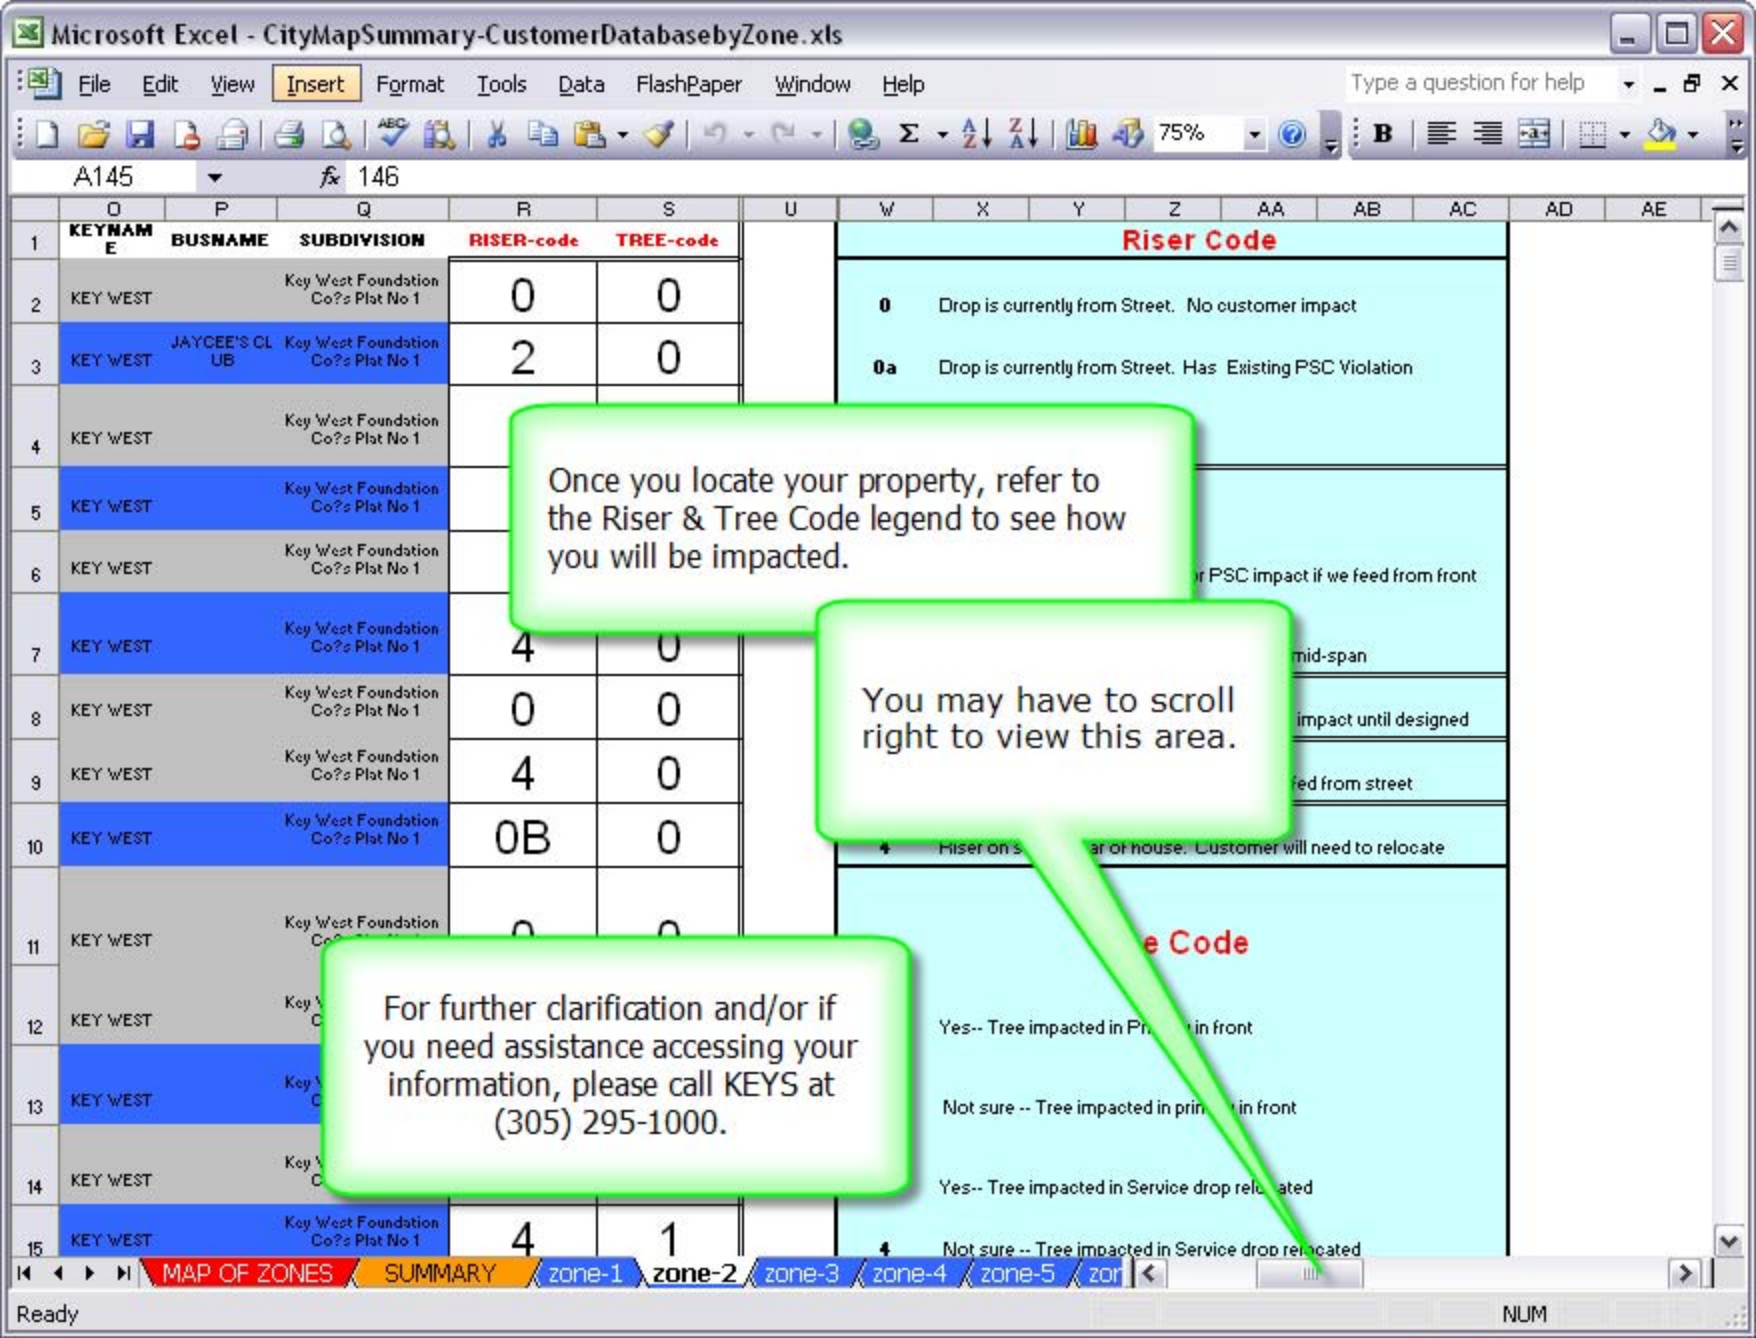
Microsoft Excel - CityMapSummary-CustomerDatabasebyZone.xls

File Edit View Insert Format Tools Data FlashPaper Window Help

Type a question for help

75%

A145 $f_x$ 146

| | O | P | Q | R | S |
|---|---|---|---|---|---|
| 1 | KEYNAME | BUSNAME | SUBDIVISION | RISER-code | TREE-code |
| 2 | KEY WEST | | Key West Foundation Co?s Plat No 1 | 0 | 0 |
| 3 | KEY WEST | JAYCEE'S CLUB | Key West Foundation Co?s Plat No 1 | 2 | 0 |
| 4 | KEY WEST | | Key West Foundation Co?s Plat No 1 | | |
| 5 | KEY WEST | | Key West Foundation Co?s Plat No 1 | | |
| 6 | KEY WEST | | Key West Foundation Co?s Plat No 1 | | |
| 7 | KEY WEST | | Key West Foundation Co?s Plat No 1 | 4 | 0 |
| 8 | KEY WEST | | Key West Foundation Co?s Plat No 1 | 0 | 0 |
| 9 | KEY WEST | | Key West Foundation Co?s Plat No 1 | 4 | 0 |
| 10 | KEY WEST | | Key West Foundation Co?s Plat No 1 | 0B | 0 |
| 11 | KEY WEST | | Key West Foundation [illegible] | | |
| 12 | KEY WEST | | Key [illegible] | | |
| 13 | KEY WEST | | Key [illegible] | | |
| 14 | KEY WEST | | Key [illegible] | | |
| 15 | KEY WEST | | Key West Foundation Co?s Plat No 1 | 4 | 1 |

U V W X Y Z AA AB AC AD AE

Riser Code

0 Drop is currently from Street. No customer impact

0a Drop is currently from Street. Has Existing PSC Violation

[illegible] PSC impact if we feed from front

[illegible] mid-span

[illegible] impact until designed

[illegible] fed from street

4 Riser on s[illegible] ar of house. Customer will need to relocate

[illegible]e Code

Yes-- Tree impacted in Pr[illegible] in front

Not sure -- Tree impacted in prin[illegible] in front

Yes-- Tree impacted in Service drop rel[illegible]ated

4 Not sure -- Tree impacted in Service drop relocated

Once you locate your property, refer to the Riser & Tree Code legend to see how you will be impacted.

You may have to scroll right to view this area.

For further clarification and/or if you need assistance accessing your information, please call KEYS at (305) 295-1000.

MAP OF ZONES SUMMARY zone-1 zone-2 zone-3 zone-4 zone-5 zon

Ready NUM